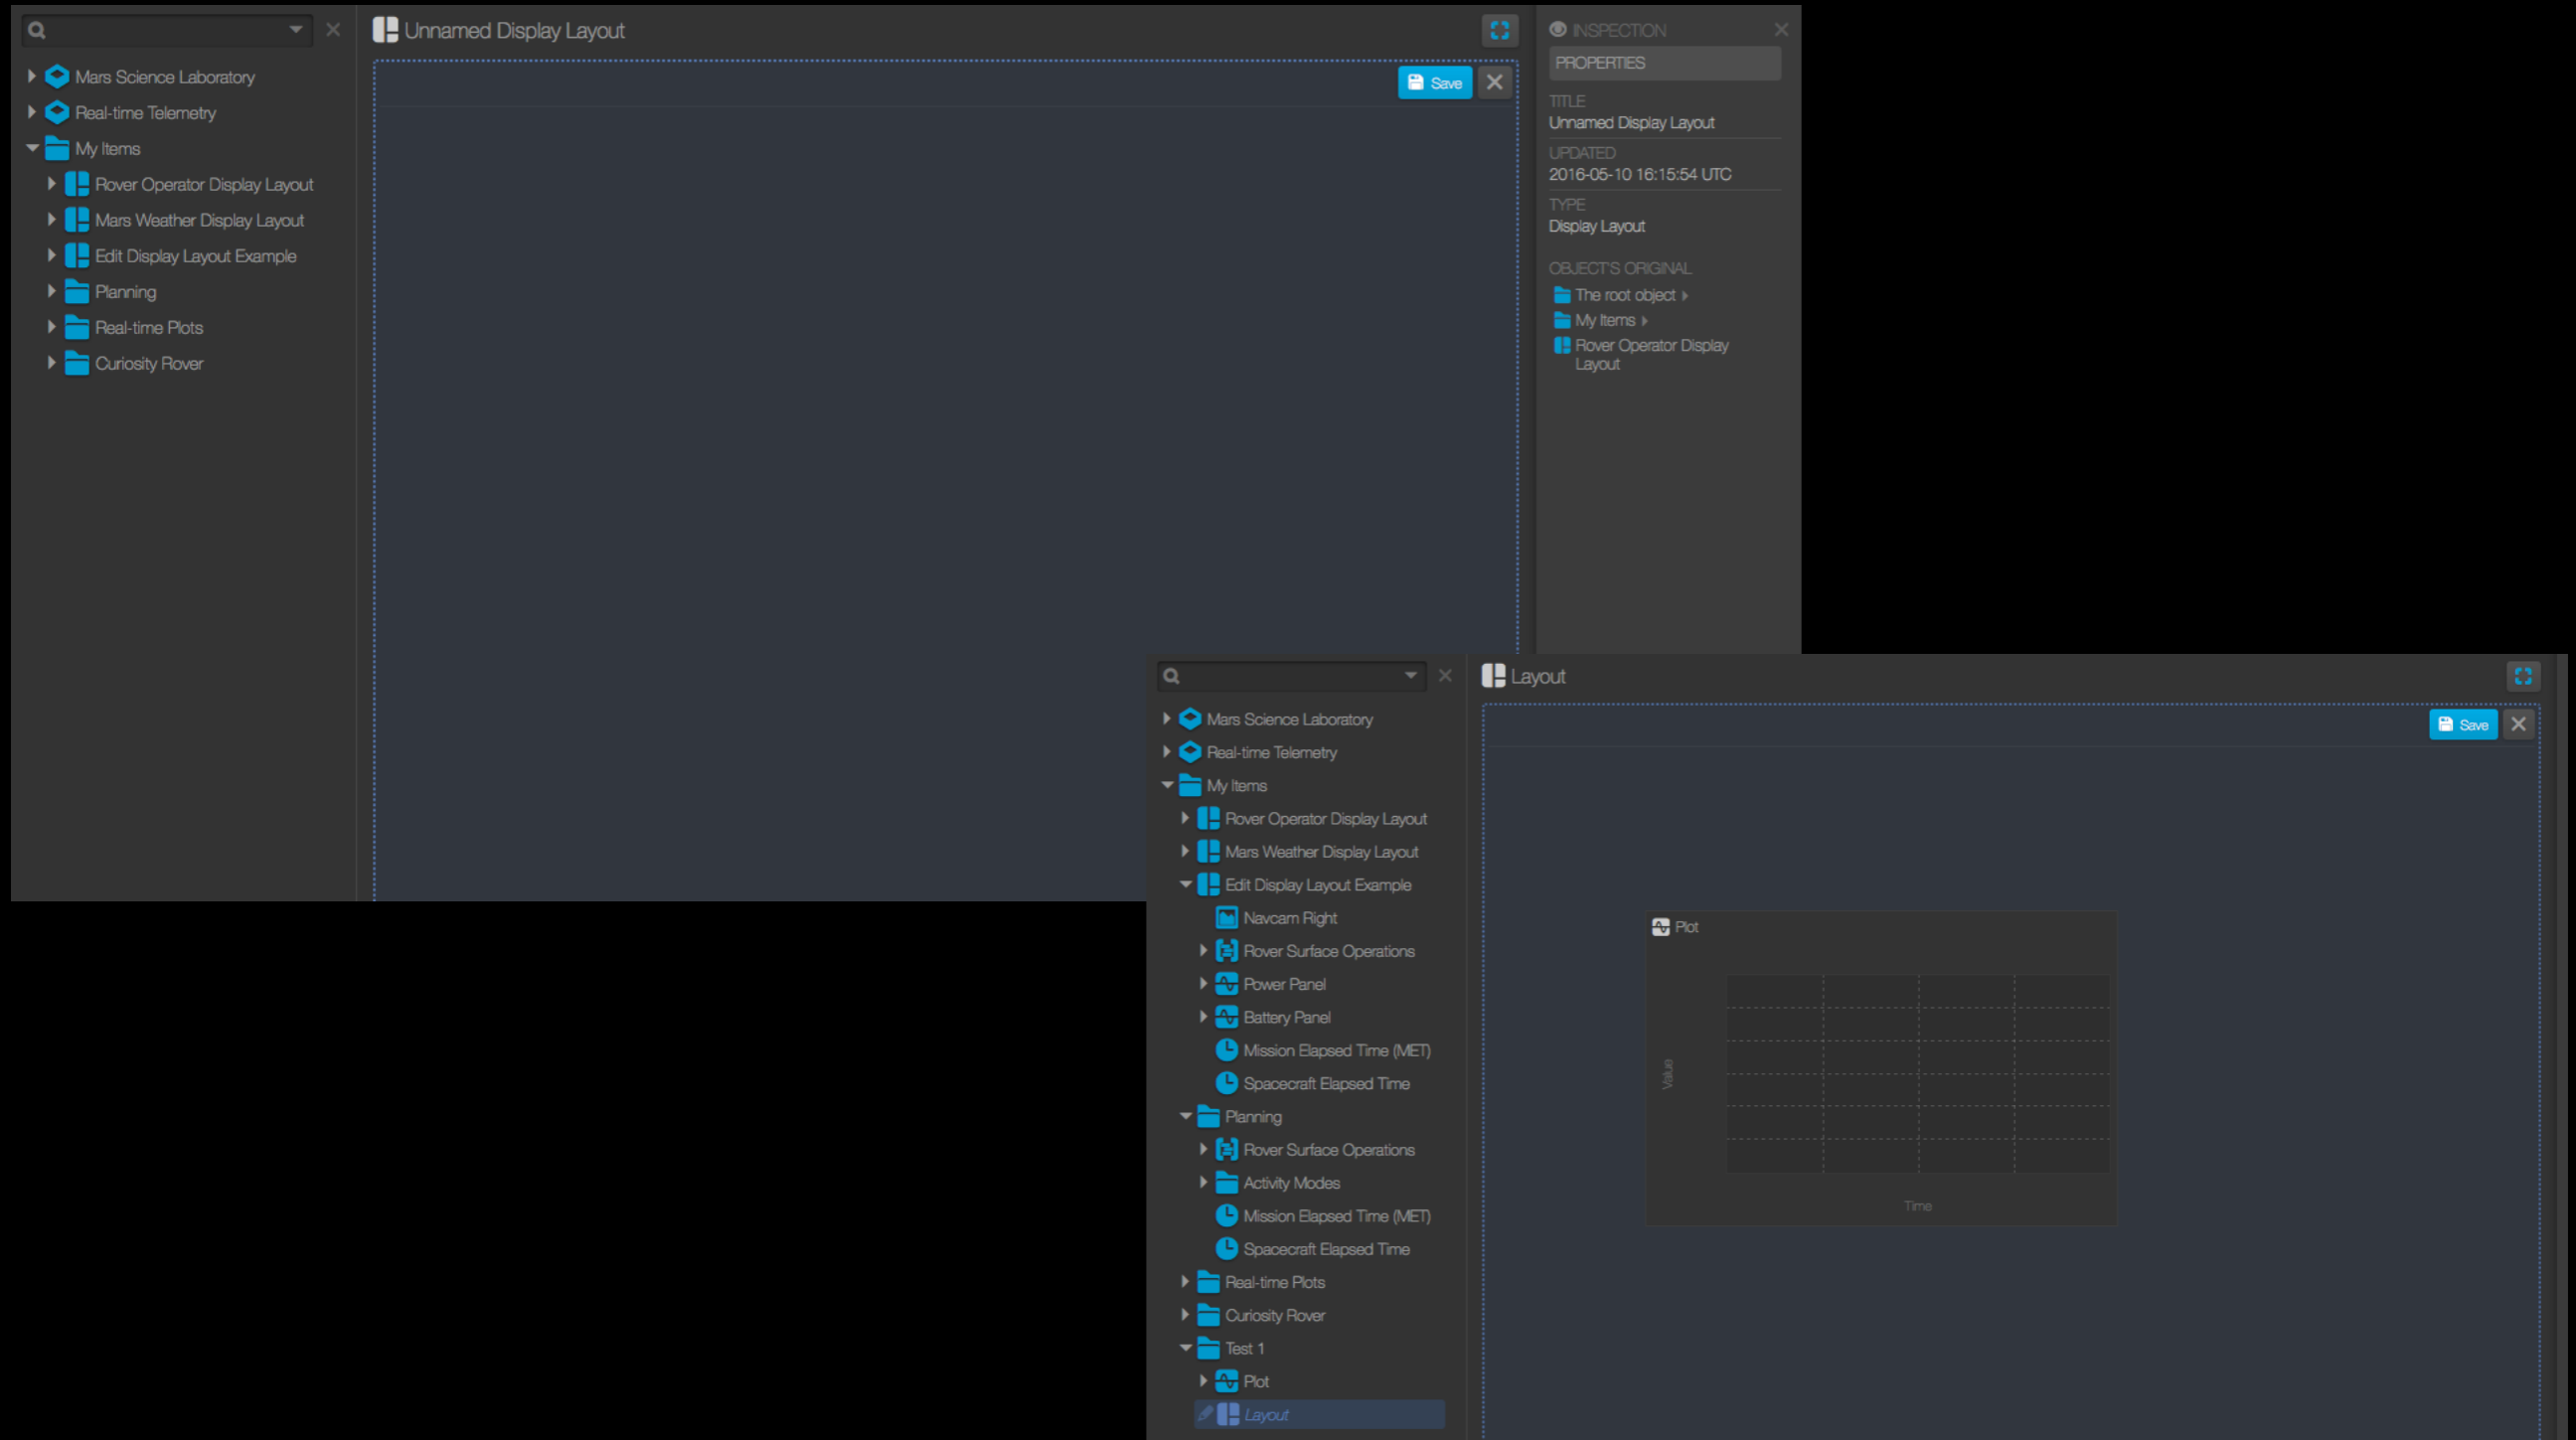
Mars Science Laboratory
Real-time Telemetry
My Items
Rover Operator Display Layout
Mars Weather Display Layout
Edit Display Layout Example
Planning
Real-time Plots
Curiosity Rover

Unnamed Display Layout

Save

INSPECTION
PROPERTIES
TITLE
Unnamed Display Layout
UPDATED
2016-05-10 16:15:54 UTC
TYPE
Display Layout
OBJECT'S ORIGINAL
The root object
My Items
Rover Operator Display Layout

Mars Science Laboratory
Real-time Telemetry
My Items
Rover Operator Display Layout
Mars Weather Display Layout
Edit Display Layout Example
Navcam Right
Rover Surface Operations
Power Panel
Battery Panel
Mission Elapsed Time (MET)
Spacecraft Elapsed Time
Planning
Rover Surface Operations
Activity Modes
Mission Elapsed Time (MET)
Spacecraft Elapsed Time
Real-time Plots
Curiosity Rover
Test 1
Plot
Layout

Layout

Save

Plot
Value
Time